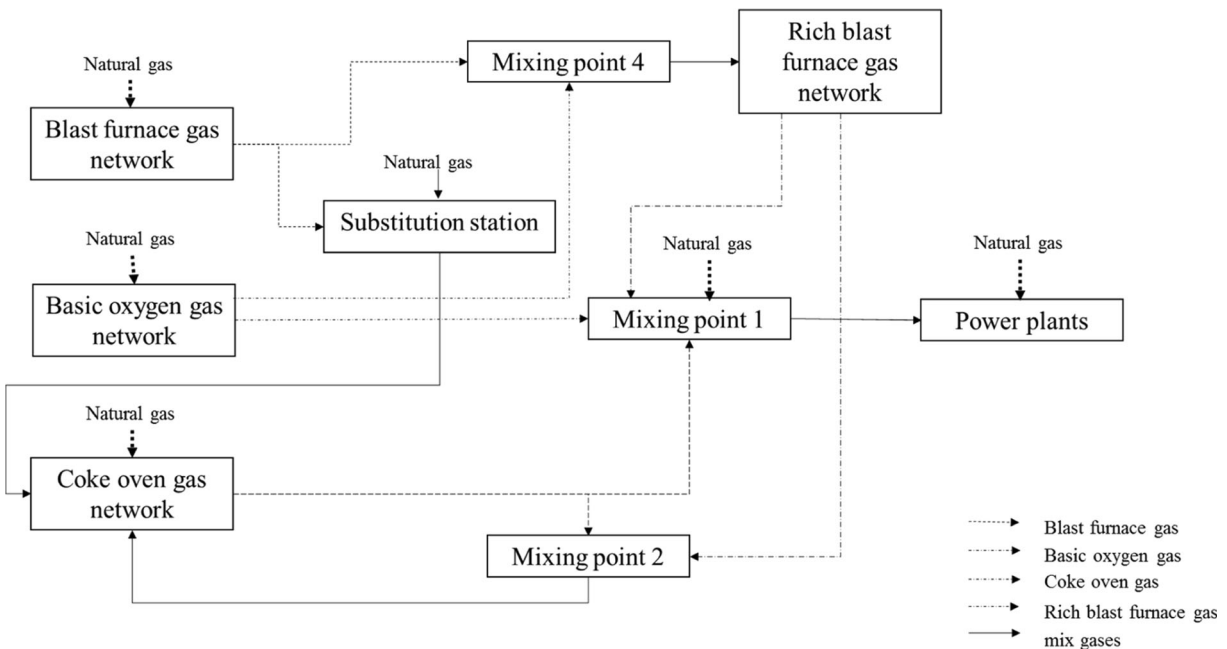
Natural gas

Blast furnace gas network

Mixing point 4

Rich blast furnace gas network

Natural gas

Substitution station

Natural gas

Basic oxygen gas network

Natural gas

Mixing point 1

Natural gas

Power plants

Natural gas

Coke oven gas network

Mixing point 2

Blast furnace gas

Basic oxygen gas

Coke oven gas

Rich blast furnace gas

mix gases